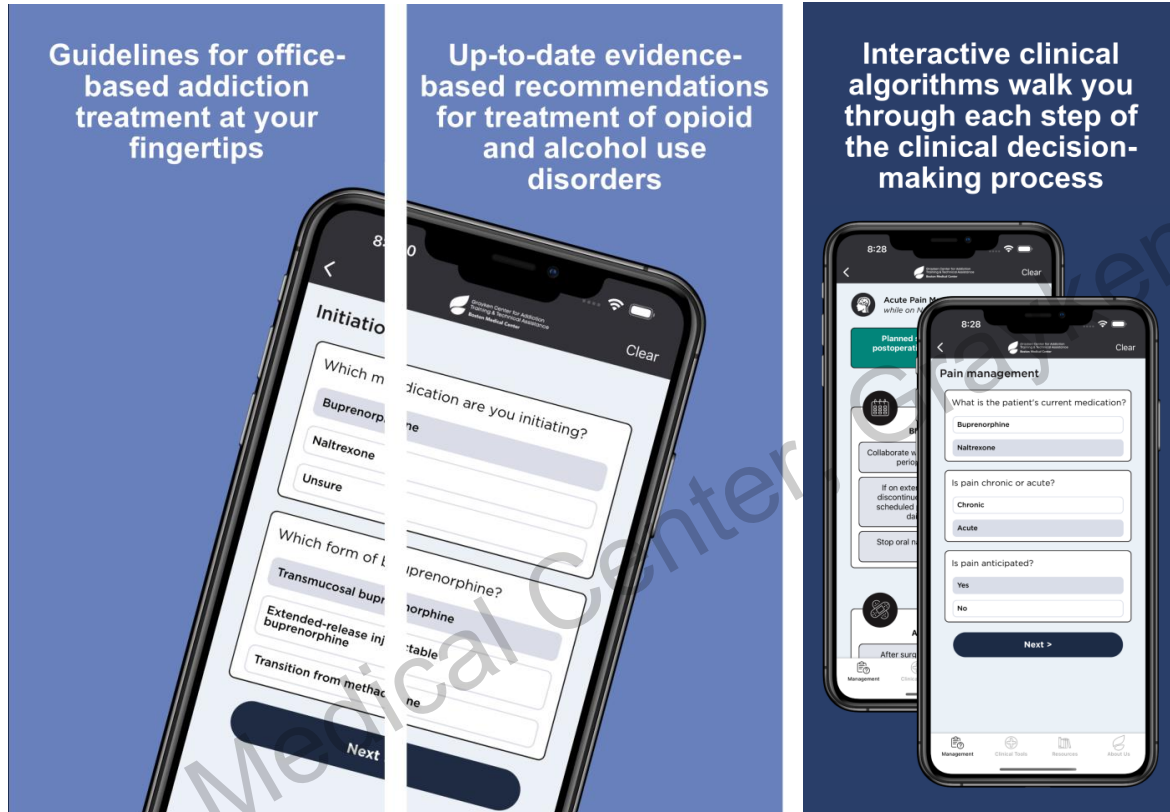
Guidelines for office-based addiction treatment at your fingertips

8:20

Initiatio

Which m

Buprenorp

Naltrexone

Unsure

Which form of b

Transmucosal bupr

Extended-release inj buprenorphine

Transition from metha

Next

Up-to-date evidence-based recommendations for treatment of opioid and alcohol use disorders

Grayken Center for Addiction Training & Technical Assistance Boston Medical Center

Clear

dication are you initiating?

ne

uprenorphine?

norphine

ctable

ne

Interactive clinical algorithms walk you through each step of the clinical decision-making process

8:28

Grayken Center for Addiction Training & Technical Assistance Boston Medical Center

Clear

Acute Pain M

while on N

Planned

postoperati

Bu

Collaborate w

perio

If on exte

discontinu

scheduled

da

Stop oral na

A

After surg

Management

Clinical

8:28

Grayken Center for Addiction Training & Technical Assistance Boston Medical Center

Clear

Pain management

What is the patient's current medication?

Buprenorphine

Naltrexone

Is pain chronic or acute?

Chronic

Acute

Is pain anticipated?

Yes

No

Next >

Management

Clinical Tools

Resources

About Us

Medical Center, Grayken